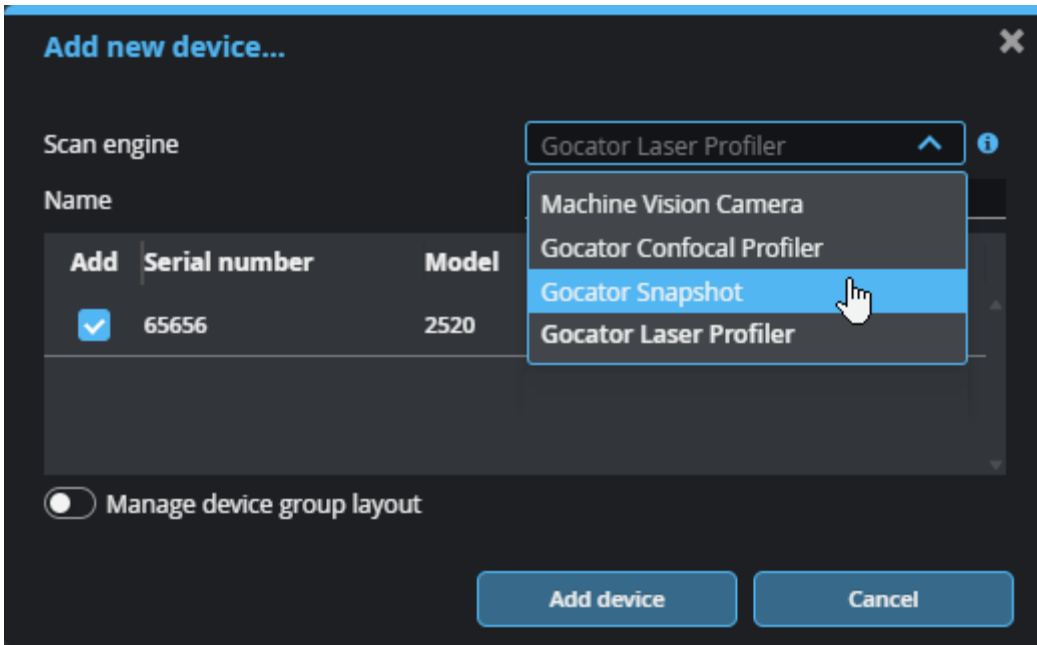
Add new device...

Scan engine

Gocator Laser Profiler

Name

Machine Vision Camera
Gocator Confocal Profiler
Gocator Snapshot
Gocator Laser Profiler

| Add | Serial number | Model |
|---|---|---|
| ✓ | 65656 | 2520 |

Manage device group layout

Add device

Cancel